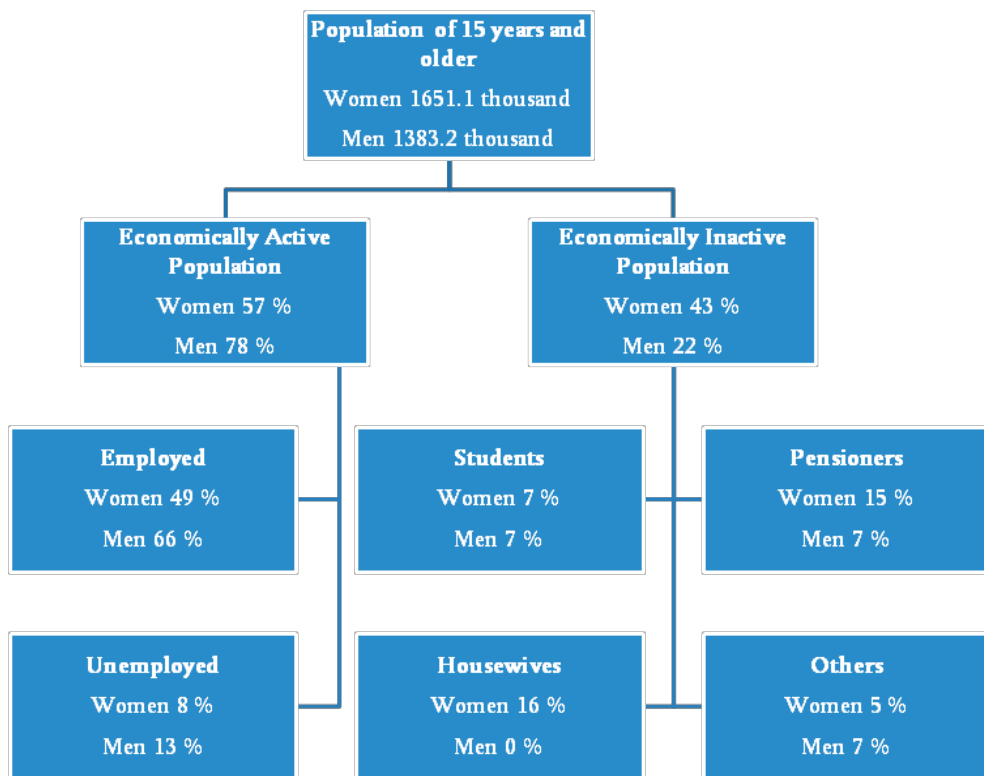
Population of 15 years and older
Women 1651.1 thousand
Men 1383.2 thousand

Economically Active Population
Women 57 %
Men 78 %

Economically Inactive Population
Women 43 %
Men 22 %

Employed
Women 49 %
Men 66 %

Students
Women 7 %
Men 7 %

Pensioners
Women 15 %
Men 7 %

Unemployed
Women 8 %
Men 13 %

Housewives
Women 16 %
Men 0 %

Others
Women 5 %
Men 7 %